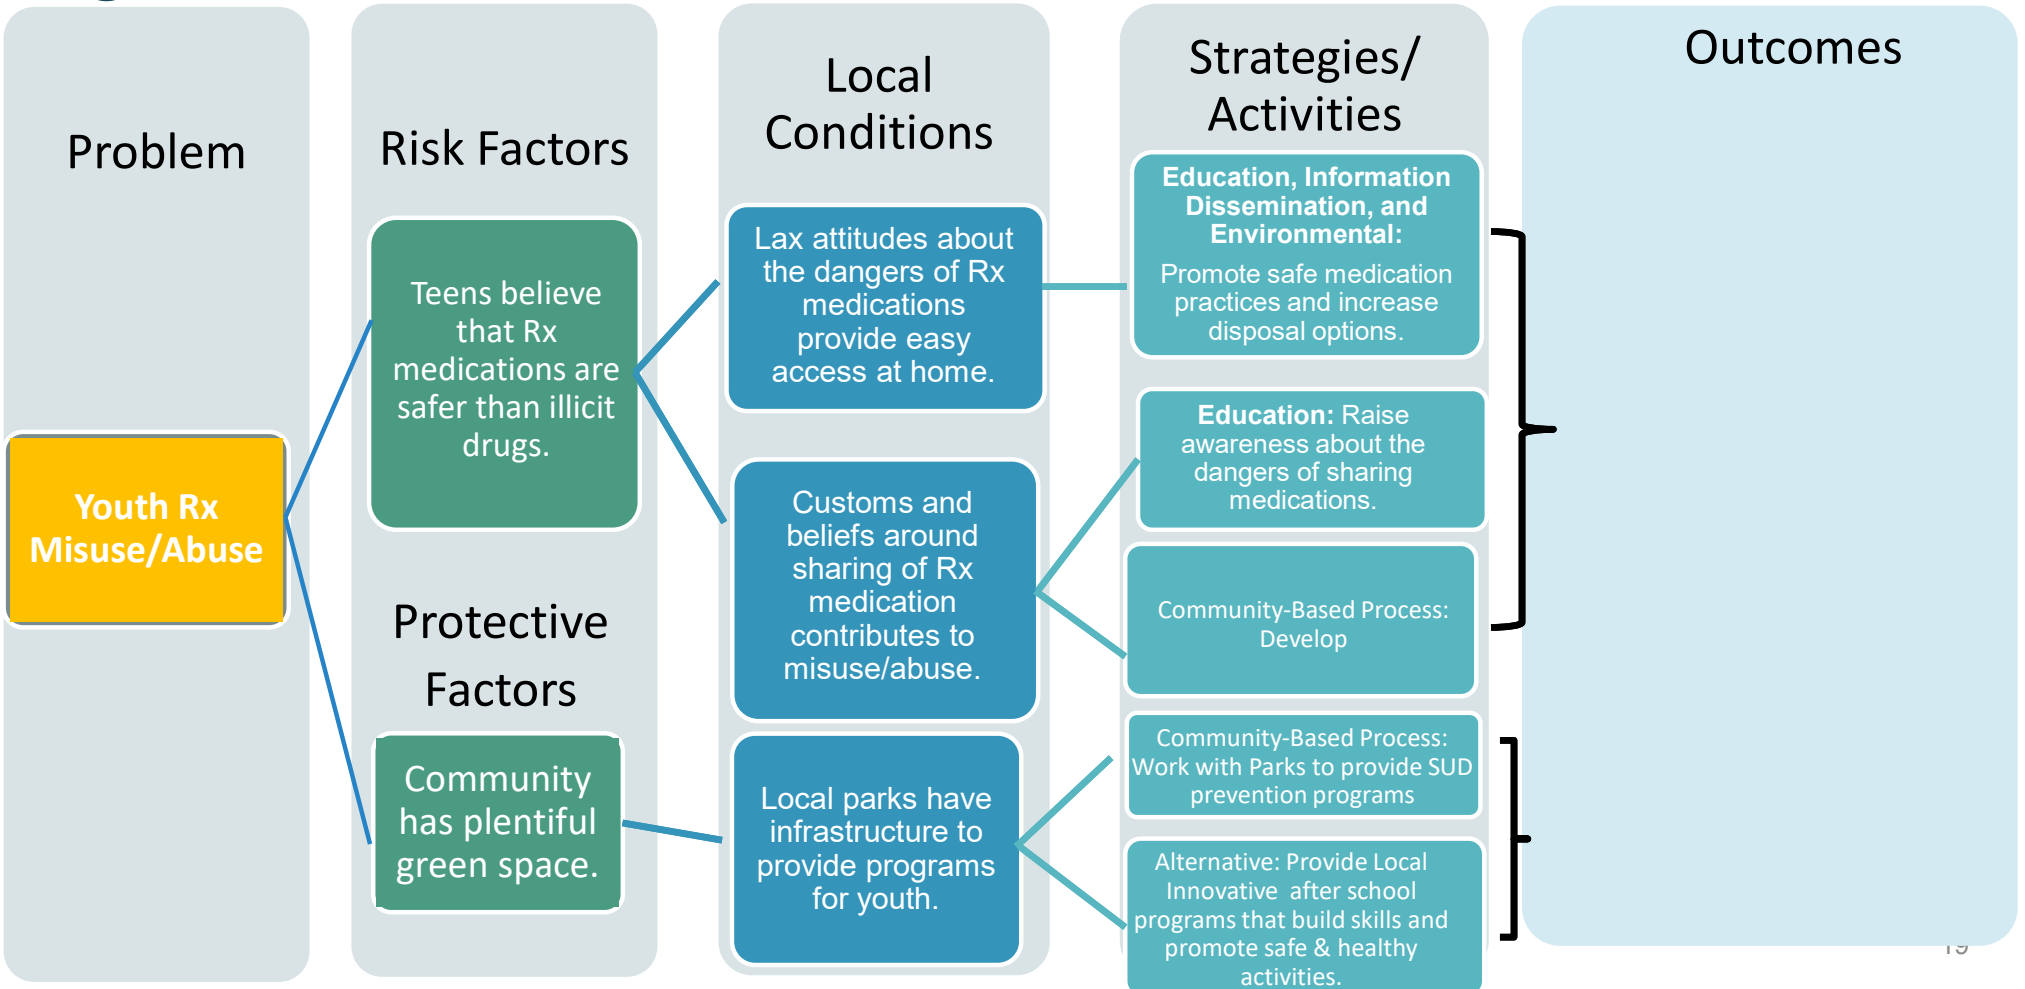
Problem

Youth Rx Misuse/Abuse

Risk Factors

Teens believe that Rx medications are safer than illicit drugs.

Protective Factors

Community has plentiful green space.

Local Conditions

Lax attitudes about the dangers of Rx medications provide easy access at home.

Customs and beliefs around sharing of Rx medication contributes to misuse/abuse.

Local parks have infrastructure to provide programs for youth.

Strategies/ Activities

**Education, Information Dissemination, and Environmental:** Promote safe medication practices and increase disposal options.

**Education:** Raise awareness about the dangers of sharing medications.

Community-Based Process: Develop

Community-Based Process: Work with Parks to provide SUD prevention programs

Alternative: Provide Local Innovative after school programs that build skills and promote safe & healthy activities.

Outcomes

19